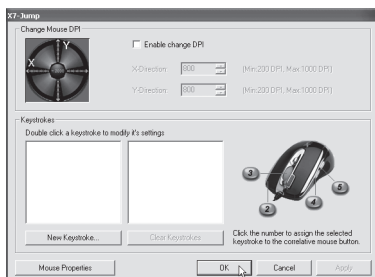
X7-Jump

Change Mouse DPI

Y
X

Enable change DPI

X-Direction: 800 (Min:200 DPI, Max:1000 DPI)

Y-Direction: 800 (Min:200 DPI, Max:1000 DPI)

Keystrokes

Double click a keystroke to modify it's settings

New Keystroke...

Clear Keystrokes

3
5
4
2

Click the number to assign the selected keystroke to the correlative mouse button.

Mouse Properties

OK

Cancel

Apply